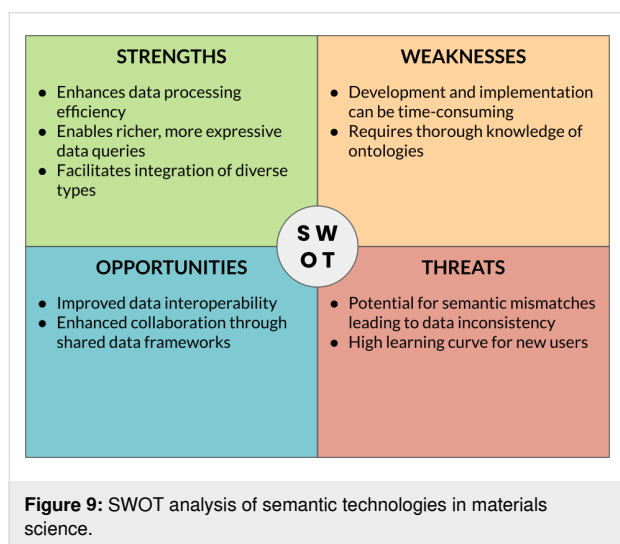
STRENGTHS

- Enhances data processing efficiency
- Enables richer, more expressive data queries
- Facilitates integration of diverse types

WEAKNESSES

- Development and implementation can be time-consuming
- Requires thorough knowledge of ontologies

S W
O T

OPPORTUNITIES

- Improved data interoperability
- Enhanced collaboration through shared data frameworks

THREATS

- Potential for semantic mismatches leading to data inconsistency
- High learning curve for new users

**Figure 9:** SWOT analysis of semantic technologies in materials science.